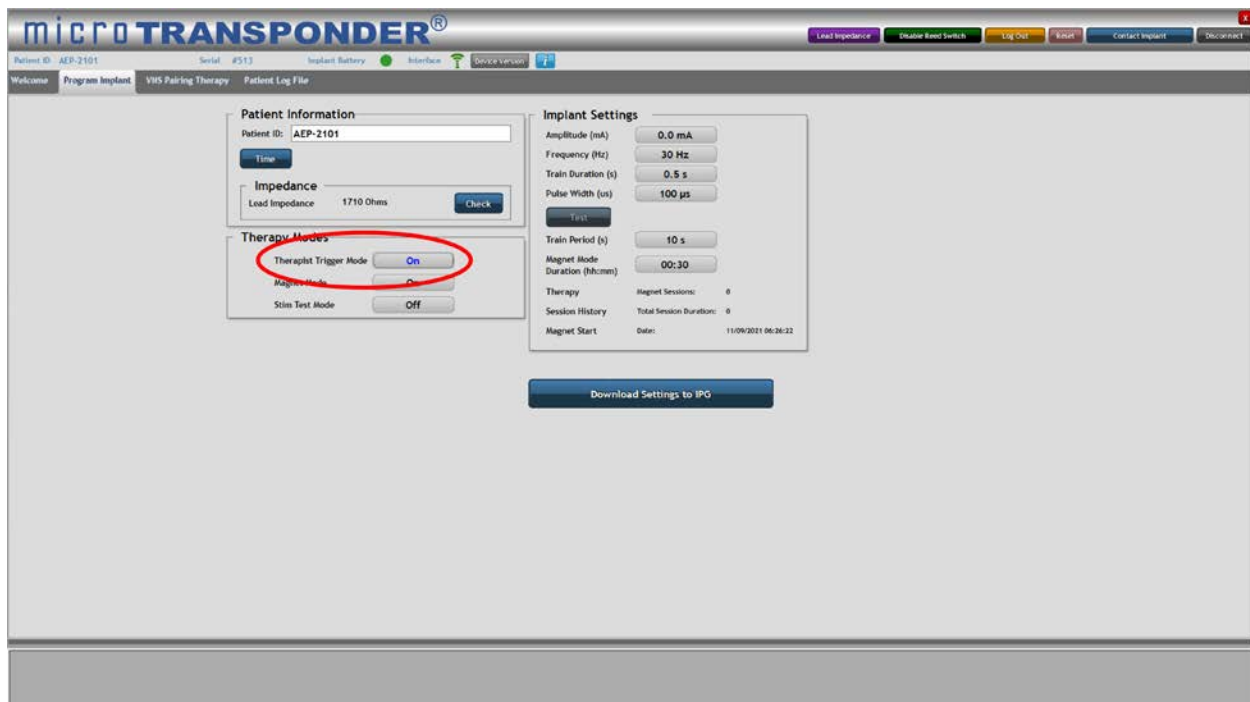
microTRANSPONDER®

Lead Impedance Disable Reed Switch Log Out Reset Contact Implant Disconnect

Patient ID AEP-2101 Serial #513 Implant Battery Interface Device Version

Welcome Program Implant VNS Pairing Therapy Patient Log File

Patient Information
Patient ID: AEP-2101
Time

Impedance
Lead Impedance 1710 Ohms Check

Therapy Modes
Therapist Trigger Mode On
Magnet Mode On
Stim Test Mode Off

Implant Settings
Amplitude (mA) 0.0 mA
Frequency (Hz) 30 Hz
Train Duration (s) 0.5 s
Pulse Width (us) 100 µs
Test
Train Period (s) 10 s
Magnet Mode Duration (hh:mm) 00:30
Therapy Magnet Sessions: 0
Session History Total Session Duration: 0
Magnet Start Date: 11/09/2021 06:26:22

Download Settings to IPG